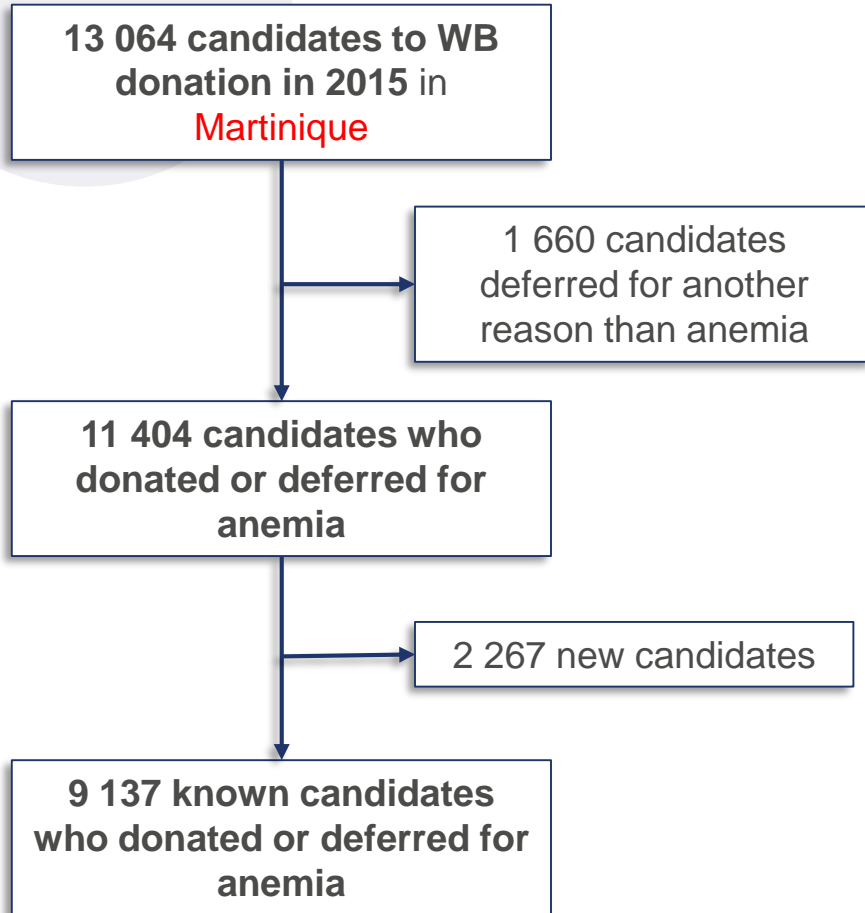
13 064 candidates to WB donation in 2015 in Martinique

1 660 candidates deferred for another reason than anemia

11 404 candidates who donated or deferred for anemia

2 267 new candidates

9 137 known candidates who donated or deferred for anemia